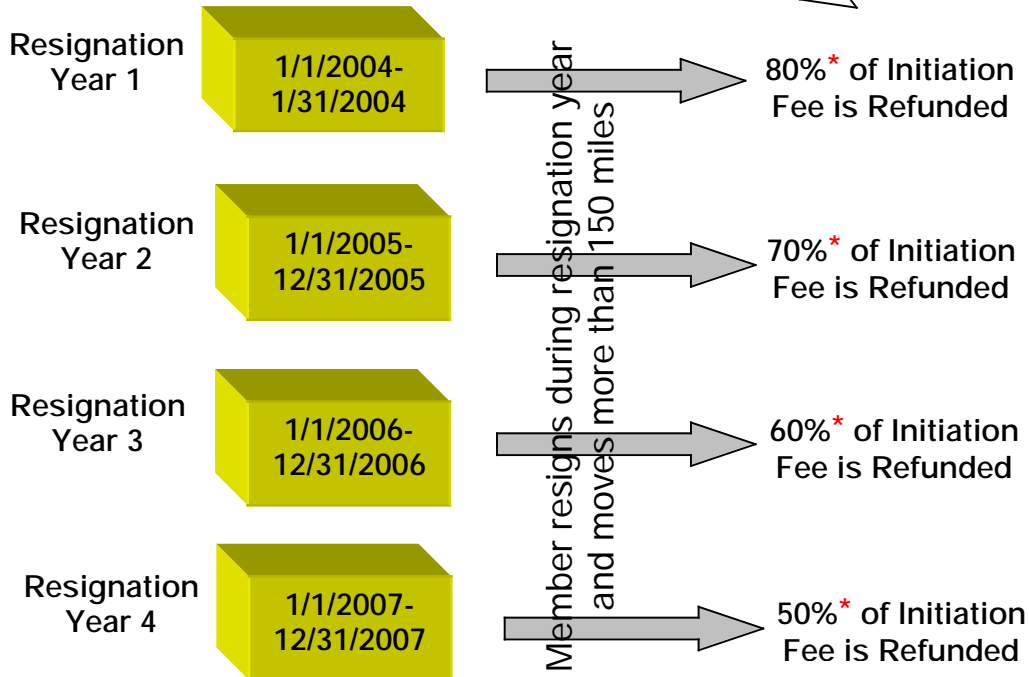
Resignation Year 1

1/1/2004-
1/31/2004

80%* of Initiation Fee is Refunded

Resignation Year 2

1/1/2005-
12/31/2005

70%* of Initiation Fee is Refunded

Resignation Year 3

1/1/2006-
12/31/2006

60%* of Initiation Fee is Refunded

Resignation Year 4

1/1/2007-
12/31/2007

50%* of Initiation Fee is Refunded

Member resigns during resignation year and moves more than 150 miles